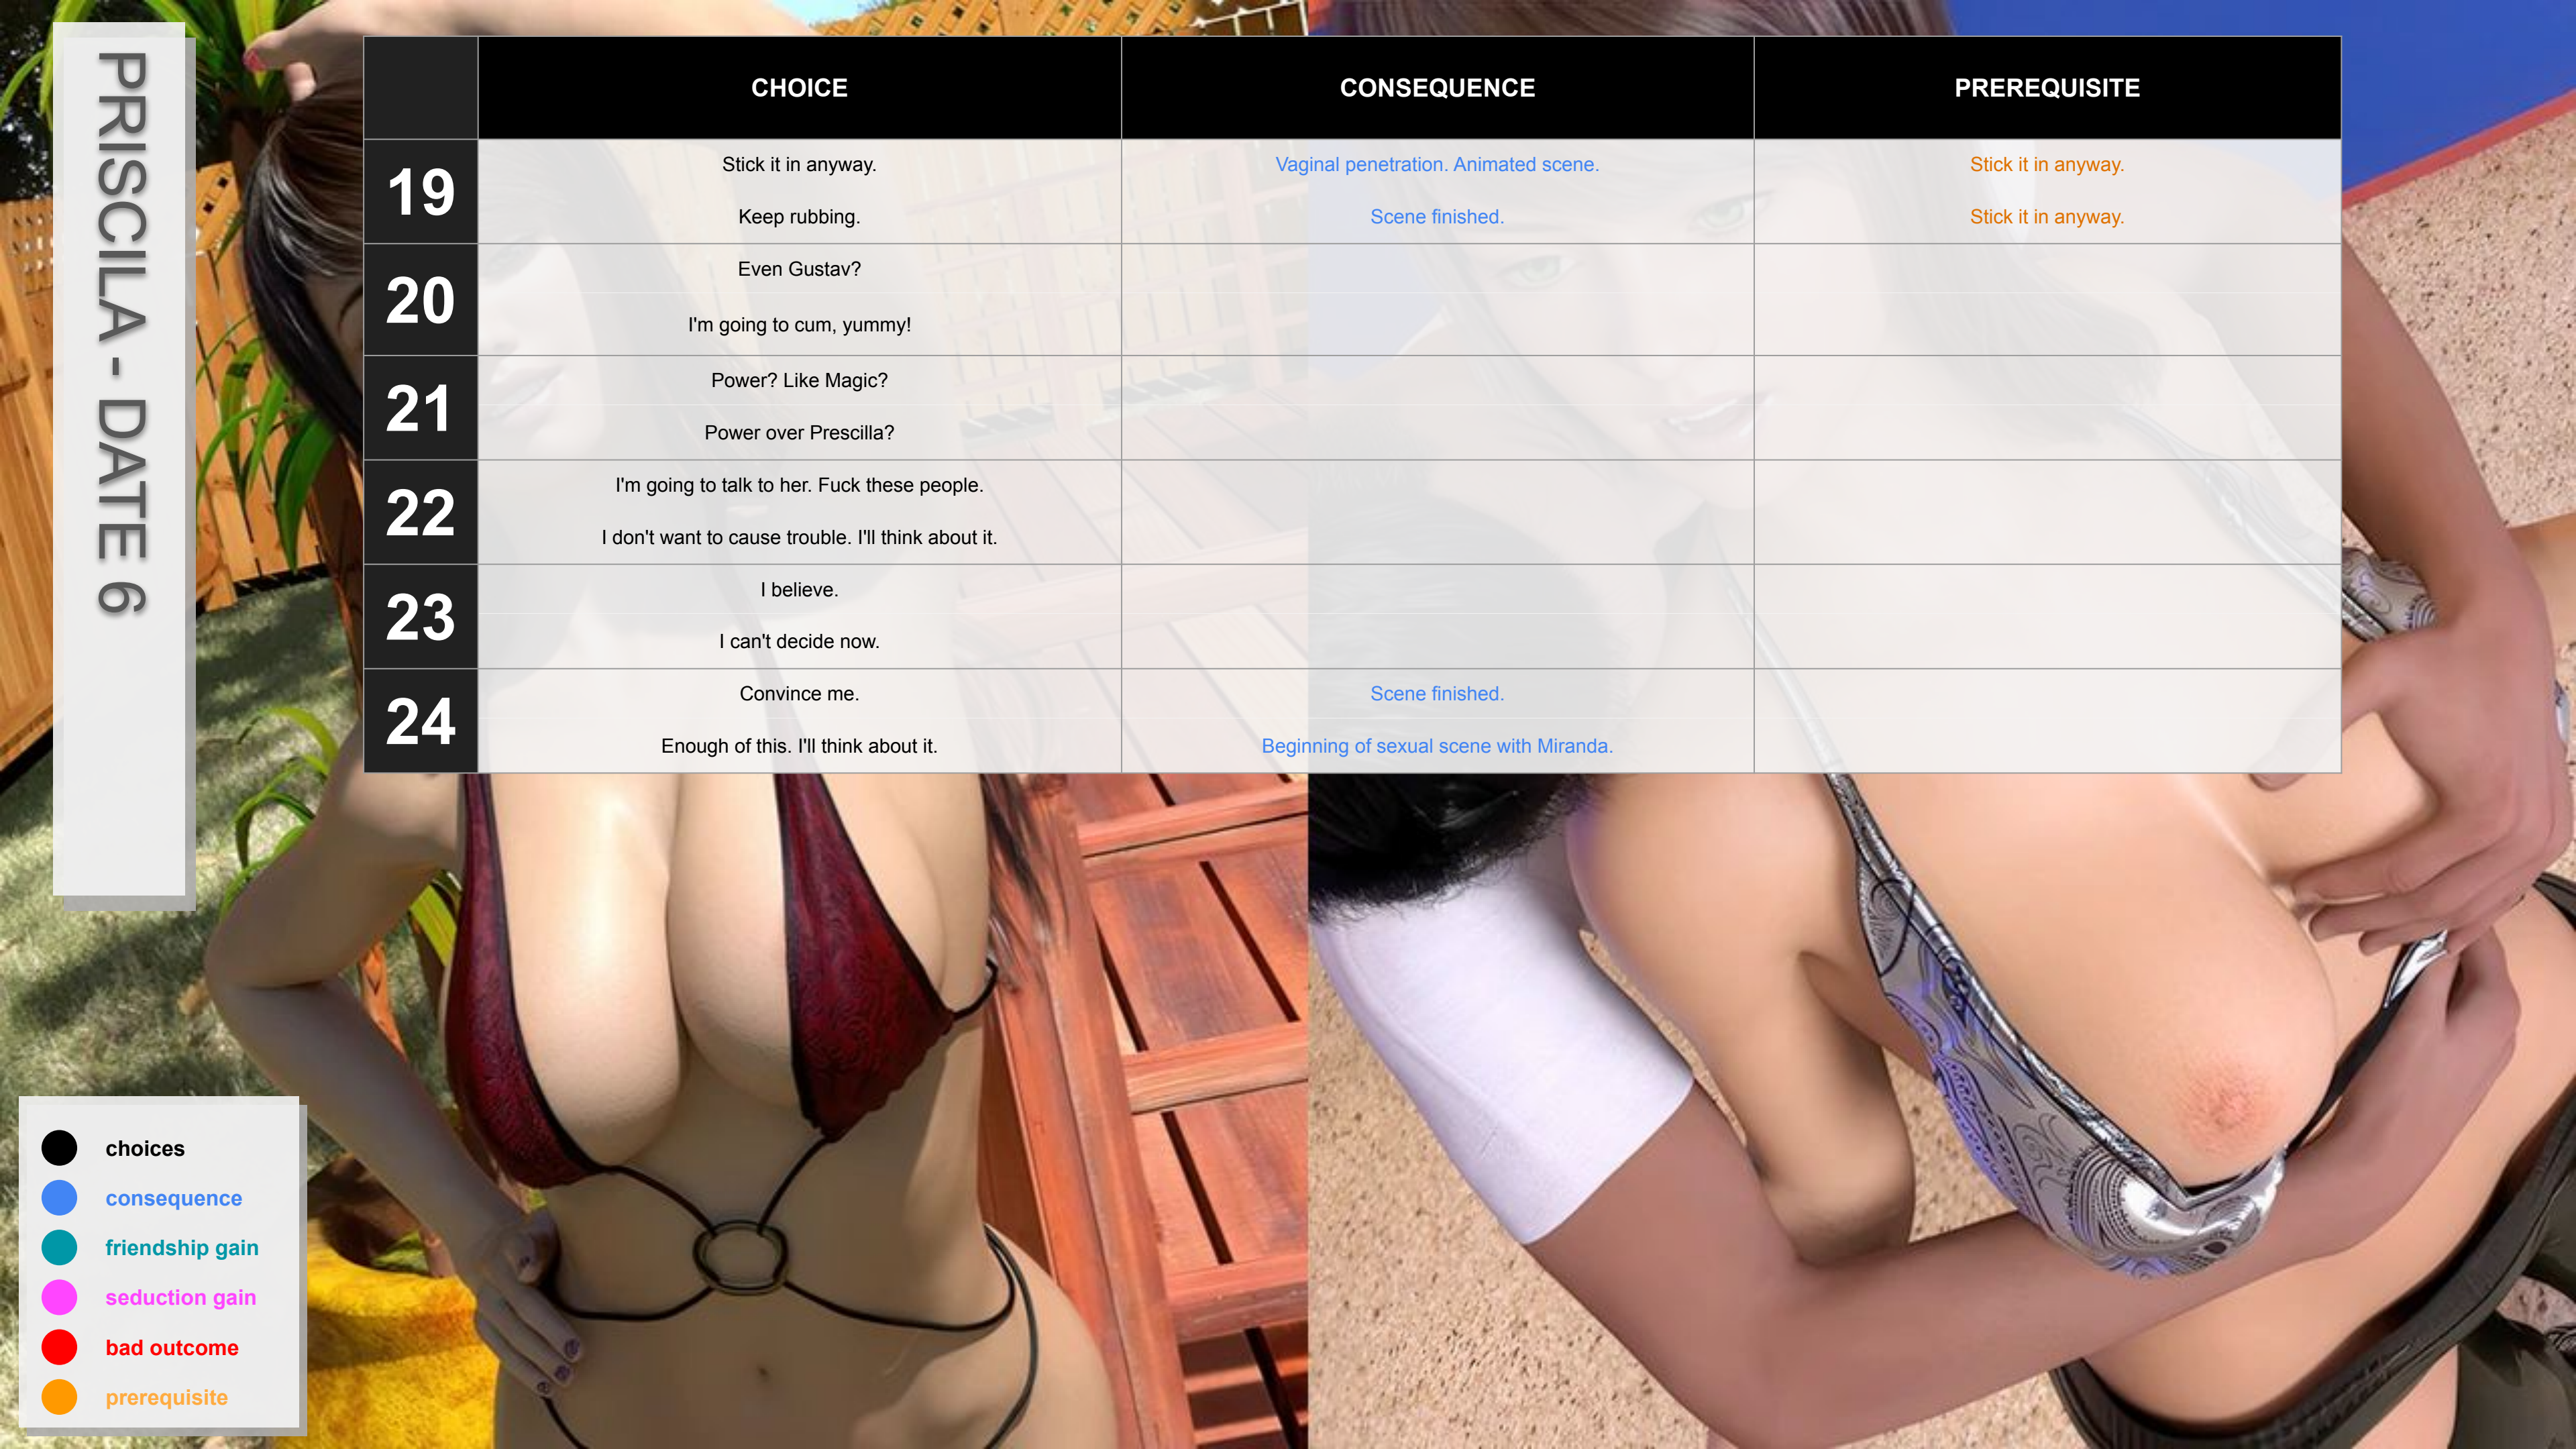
PRISCILA - DATE 6

| | CHOICE | CONSEQUENCE | PREREQUISITE |
|---|---|---|---|
| 19 | Stick it in anyway. | Vaginal penetration. Animated scene. | Stick it in anyway. |
| | Keep rubbing. | Scene finished. | Stick it in anyway. |
| 20 | Even Gustav? | | |
| | I'm going to cum, yummy! | | |
| 21 | Power? Like Magic? | | |
| | Power over Prescilla? | | |
| 22 | I'm going to talk to her. Fuck these people. | | |
| | I don't want to cause trouble. I'll think about it. | | |
| 23 | I believe. | | |
| | I can't decide now. | | |
| 24 | Convince me. | Scene finished. | |
| | Enough of this. I'll think about it. | Beginning of sexual scene with Miranda. | |

choices
consequence
friendship gain
seduction gain
bad outcome
prerequisite